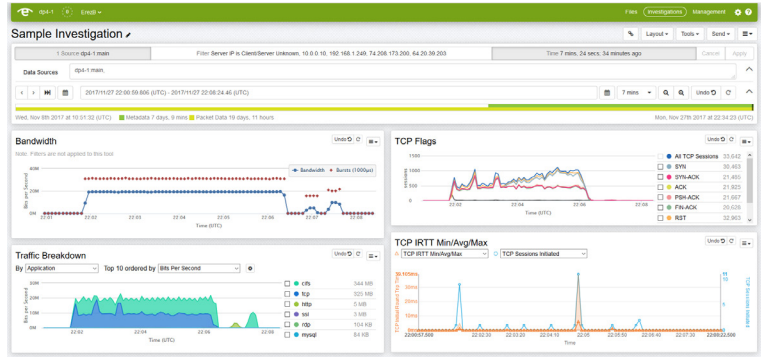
dp4-1 Endb Files Investigations Management

Sample Investigation

1 Source dp4-1:main Filter Server IP is Client/Server Unknown, 10.0.0.10, 192.168.1.249, 74.208.173.200, 64.20.39.203 Time 7 mins, 24 secs, 34 minutes ago Cancel Apply

Layout Tools Send

Data Sources dp4-1:main,

2017/11/27 22:00:59.806 (UTC) - 2017/11/27 22:08:24.46 (UTC) 7 mins Undo

Wed, Nov 8th 2017 at 10:51:32 (UTC) Metadata 7 days, 0 mins Packet Data 19 days, 11 hours Mon, Nov 27th 2017 at 22:34:23 (UTC)

Bandwidth Undo

Note: Filters are not applied to this tool

Bandwidth Bursts (1000µs)

40M 20M 0M

Bits per Second

22:02 22:03 22:04 22:05 22:06 22:07 22:08

Time (UTC)

TCP Flags Undo

| | | |
|---|---|---|
| ■ | All TCP Sessions | 33,642 |
| ☐ | SYN | 30,453 |
| ☐ | SYN-ACK | 21,450 |
| ☐ | ACK | 21,823 |
| ☐ | PSH-ACK | 21,677 |
| ☐ | FIN-ACK | 20,626 |
| ☐ | RST | 32,863 |

1500 1000 500 0

Sessions

22:02 22:04 22:06 22:08

Time (UTC)

Traffic Breakdown Undo

By Application Top 10 ordered by Bits Per Second

| | | |
|---|---|---|
| ☐ | cifs | 344 MB |
| ☐ | tcp | 325 MB |
| ☐ | http | 5 MB |
| ☐ | ssl | 3 MB |
| ☐ | rdp | 104 KB |
| ☐ | mysql | 84 KB |

30M 20M 10M 0M

Bits per Second

22:02 22:04 22:06 22:08

Time (UTC)

TCP IRTT Min/Avg/Max Undo

TCP IRTT Min/Avg/Max TCP Sessions Initiated

TCP IRTT Min/Avg/Max (ms)

TCP Sessions Initiated

22:00:57.500 22:02:20 22:02:30 22:02:40 22:05 22:05:50 22:06:40 22:07:30 22:08:25.000

Time (UTC)